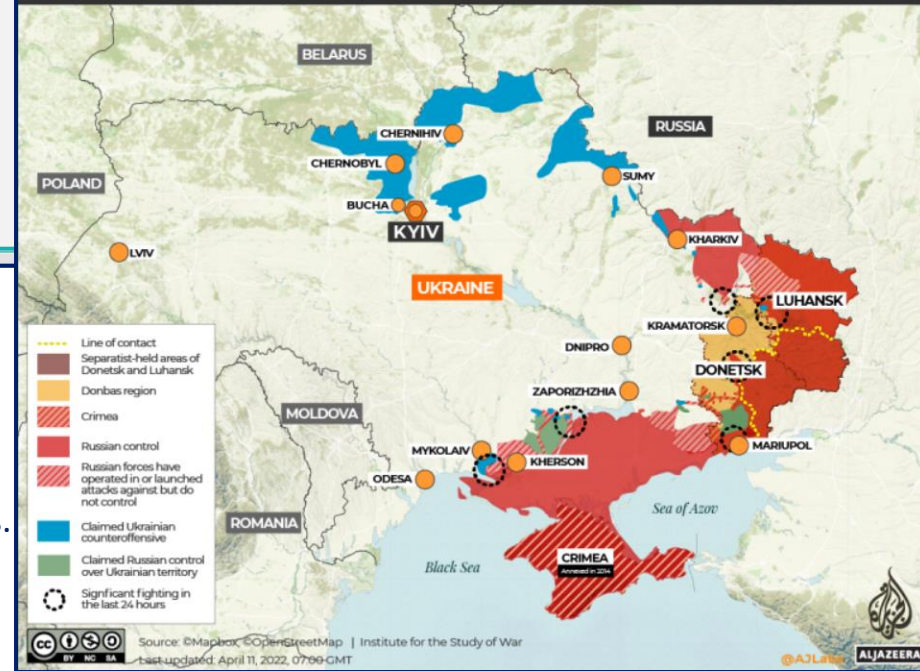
BELARUS

RUSSIA

POLAND

CHERNIHIV

CHERNOBYL

SUMY

BUCHA

KYIV

KHARKIV

LVIV

UKRAINE

LUHANSK

KRAMATORSK

DNIPRO

DONETSK

ZAPORIZHZHIA

MOLDOVA

MARIUPOL

MYKOLAIV

KHERSON

ODESA

Sea of Azov

ROMANIA

Black Sea

CRIMEA

Annexed in 2014

Line of contact

Separatist-held areas of Donetsk and Luhansk

Donbas region

Crimea

Russian control

Russian forces have operated in or launched attacks against but do not control

Claimed Ukrainian counteroffensive

Claimed Russian control over Ukrainian territory

Signficant fighting in the last 24 hours

cc BY NC SA

Source: ©Mapbox, ©OpenStreetMap | Institute for the Study of War

Last updated: April 11, 2022, 07:00 GMT

@AJLabs

ALJAZEERA